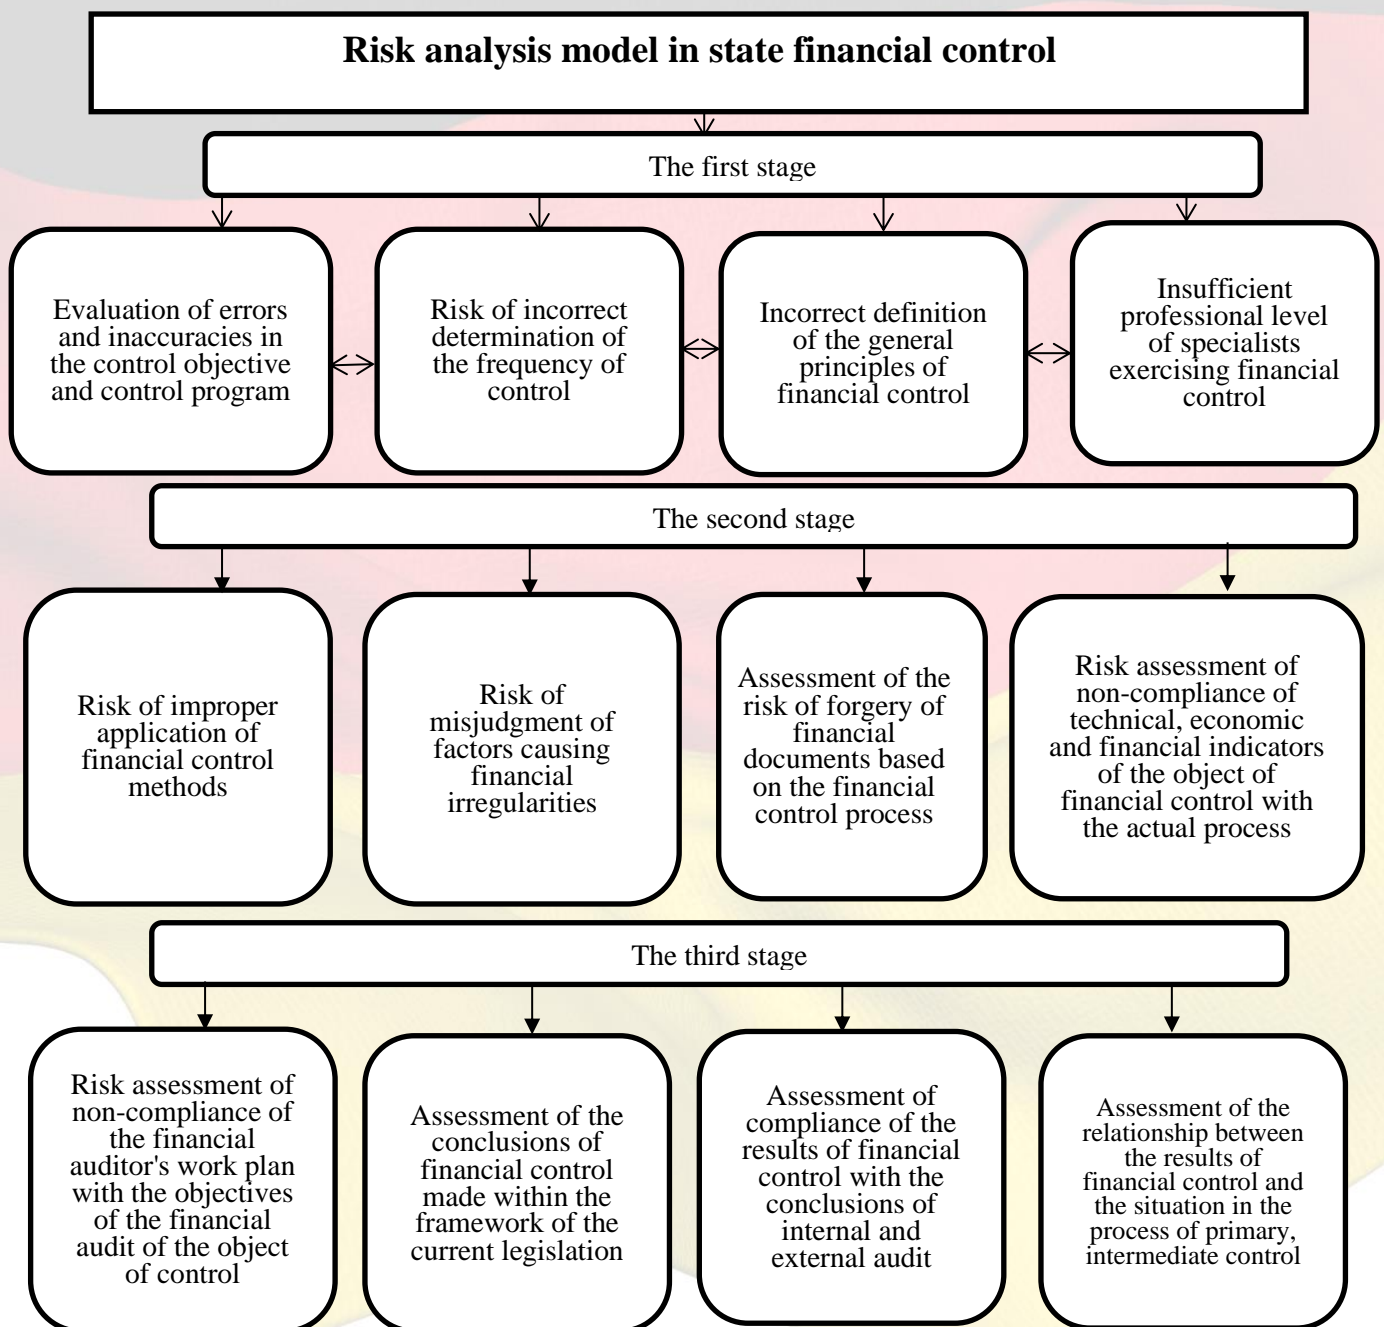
Risk analysis model in state financial control

The first stage

Evaluation of errors and inaccuracies in the control objective and control program

Risk of incorrect determination of the frequency of control

Incorrect definition of the general principles of financial control

Insufficient professional level of specialists exercising financial control

The second stage

Risk of improper application of financial control methods

Risk of misjudgment of factors causing financial irregularities

Assessment of the risk of forgery of financial documents based on the financial control process

Risk assessment of non-compliance of technical, economic and financial indicators of the object of financial control with the actual process

The third stage

Risk assessment of non-compliance of the financial auditor's work plan with the objectives of the financial audit of the object of control

Assessment of the conclusions of financial control made within the framework of the current legislation

Assessment of compliance of the results of financial control with the conclusions of internal and external audit

Assessment of the relationship between the results of financial control and the situation in the process of primary, intermediate control